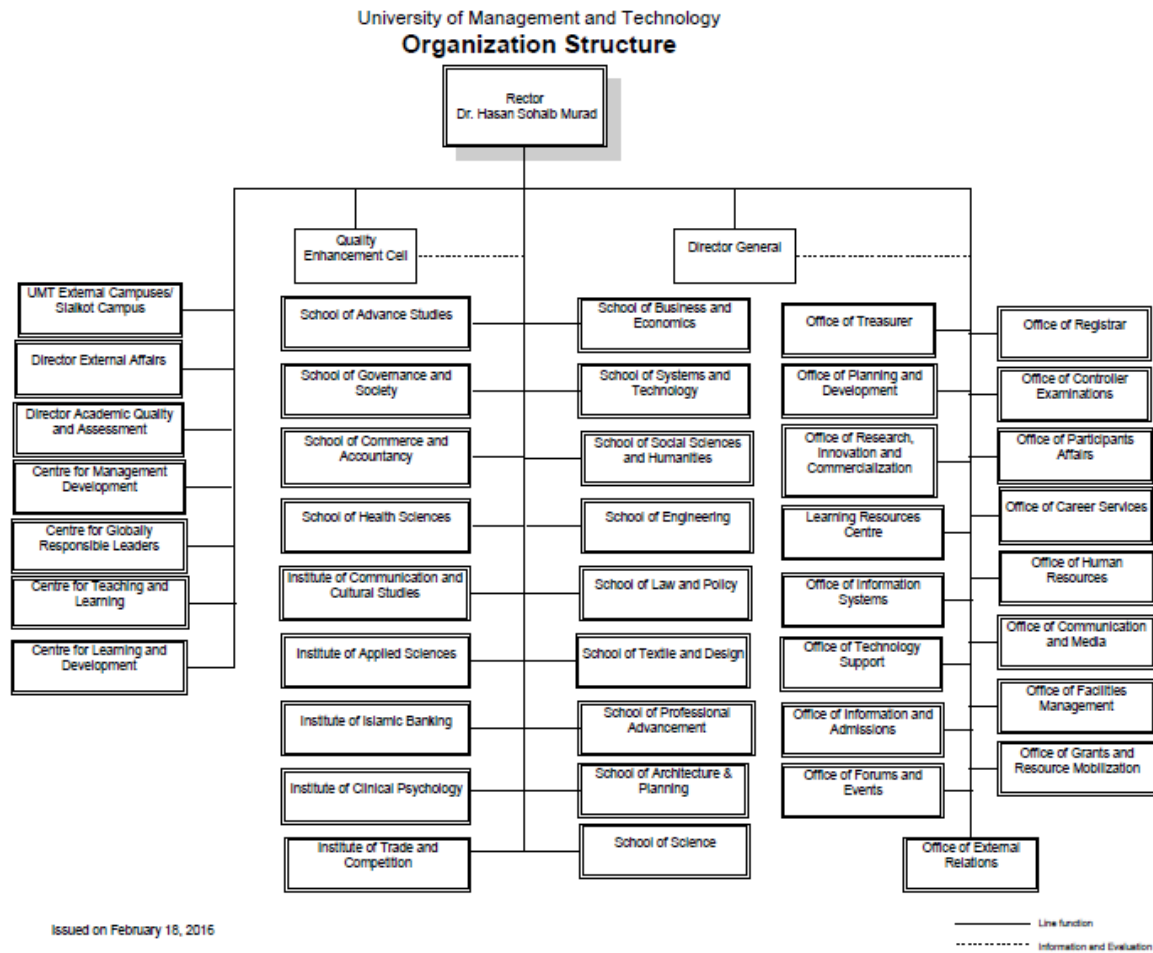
University of Management and Technology
Organization Structure

Rector
Dr. Hasan Sohaib Murad

Quality Enhancement Cell

Director General

UMT External Campuses/ Sialkot Campus

Director External Affairs

Director Academic Quality and Assessment

Centre for Management Development

Centre for Globally Responsible Leaders

Centre for Teaching and Learning

Centre for Learning and Development

School of Advance Studies

School of Governance and Society

School of Commerce and Accountancy

School of Health Sciences

Institute of Communication and Cultural Studies

Institute of Applied Sciences

Institute of Islamic Banking

Institute of Clinical Psychology

Institute of Trade and Competition

School of Business and Economics

School of Systems and Technology

School of Social Sciences and Humanities

School of Engineering

School of Law and Policy

School of Textile and Design

School of Professional Advancement

School of Architecture & Planning

School of Science

Office of Treasurer

Office of Planning and Development

Office of Research, Innovation and Commercialization

Learning Resources Centre

Office of Information Systems

Office of Technology Support

Office of Information and Admissions

Office of Forums and Events

Office of External Relations

Office of Registrar

Office of Controller Examinations

Office of Participants Affairs

Office of Career Services

Office of Human Resources

Office of Communication and Media

Office of Facilities Management

Office of Grants and Resource Mobilization

Issued on February 18, 2016

Line function
Information and Evaluation